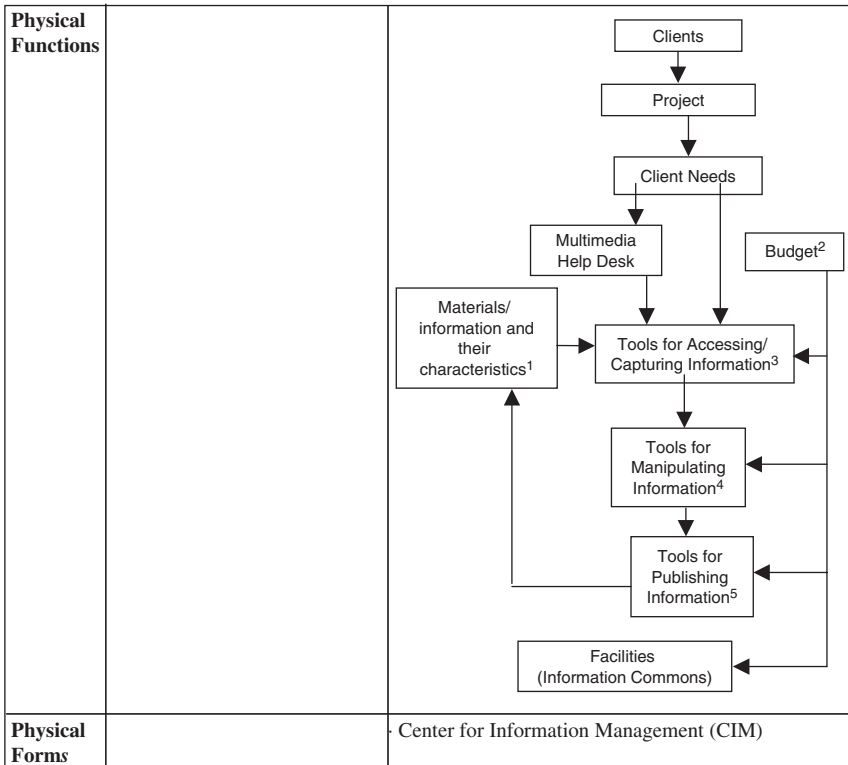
| | | |
|---|---|---|
| **Physical Functions** | | Clients<br>Project<br>Client Needs<br>Multimedia Help Desk<br>Budget$^2$<br>Materials/ information and their characteristics$^1$<br>Tools for Accessing/ Capturing Information$^3$<br>Tools for Manipulating Information$^4$<br>Tools for Publishing Information$^5$<br>Facilities (Information Commons) |
| **Physical Forms** | | Center for Information Management (CIM) |